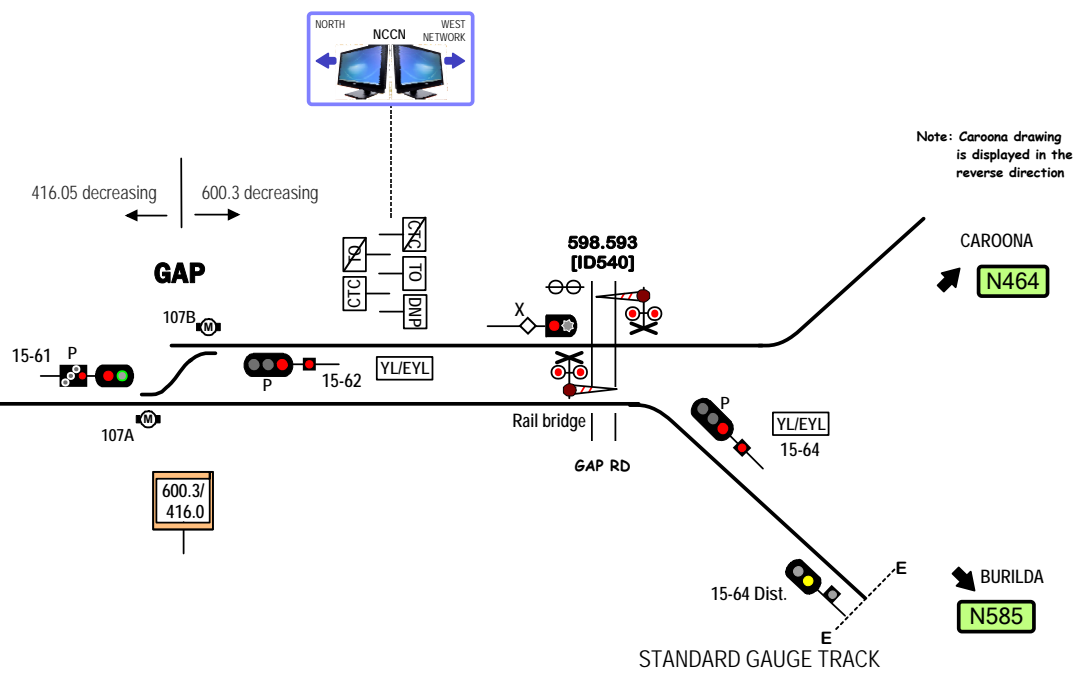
NORTH
NCCN
WEST NETWORK

Note: Caroona drawing is displayed in the reverse direction

416.05 decreasing
600.3 decreasing

GAP

TO
CTC
TO
CTC
DNP

598.593
[ID540]

CAROONA
N464

X

107B
15-61
P
P
15-62
YL/EYL

107A

Rail bridge

GAP RD

P
YL/EYL
15-64

600.3/
416.0

15-64 Dist.
E
E

BURILDA
N585

STANDARD GAUGE TRACK